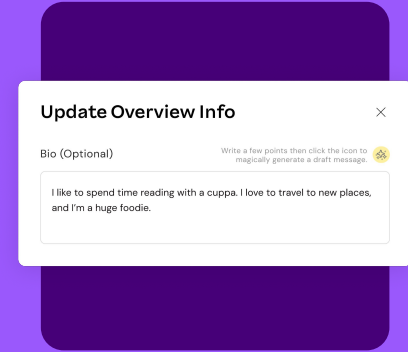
Update Overview Info

Bio (Optional)

Write a few points then click the icon to magically generate a draft message.

I like to spend time reading with a cuppa. I love to travel to new places, and I'm a huge foodie.